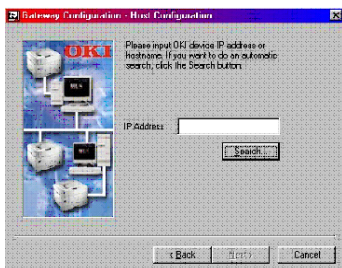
Gateway Configuration - Host Configuration

OKI

Please input OKI device IP address or hostname. If you want to do an automatic search, click the Search button.

IP Address

Search...

< Back

Next >

Cancel